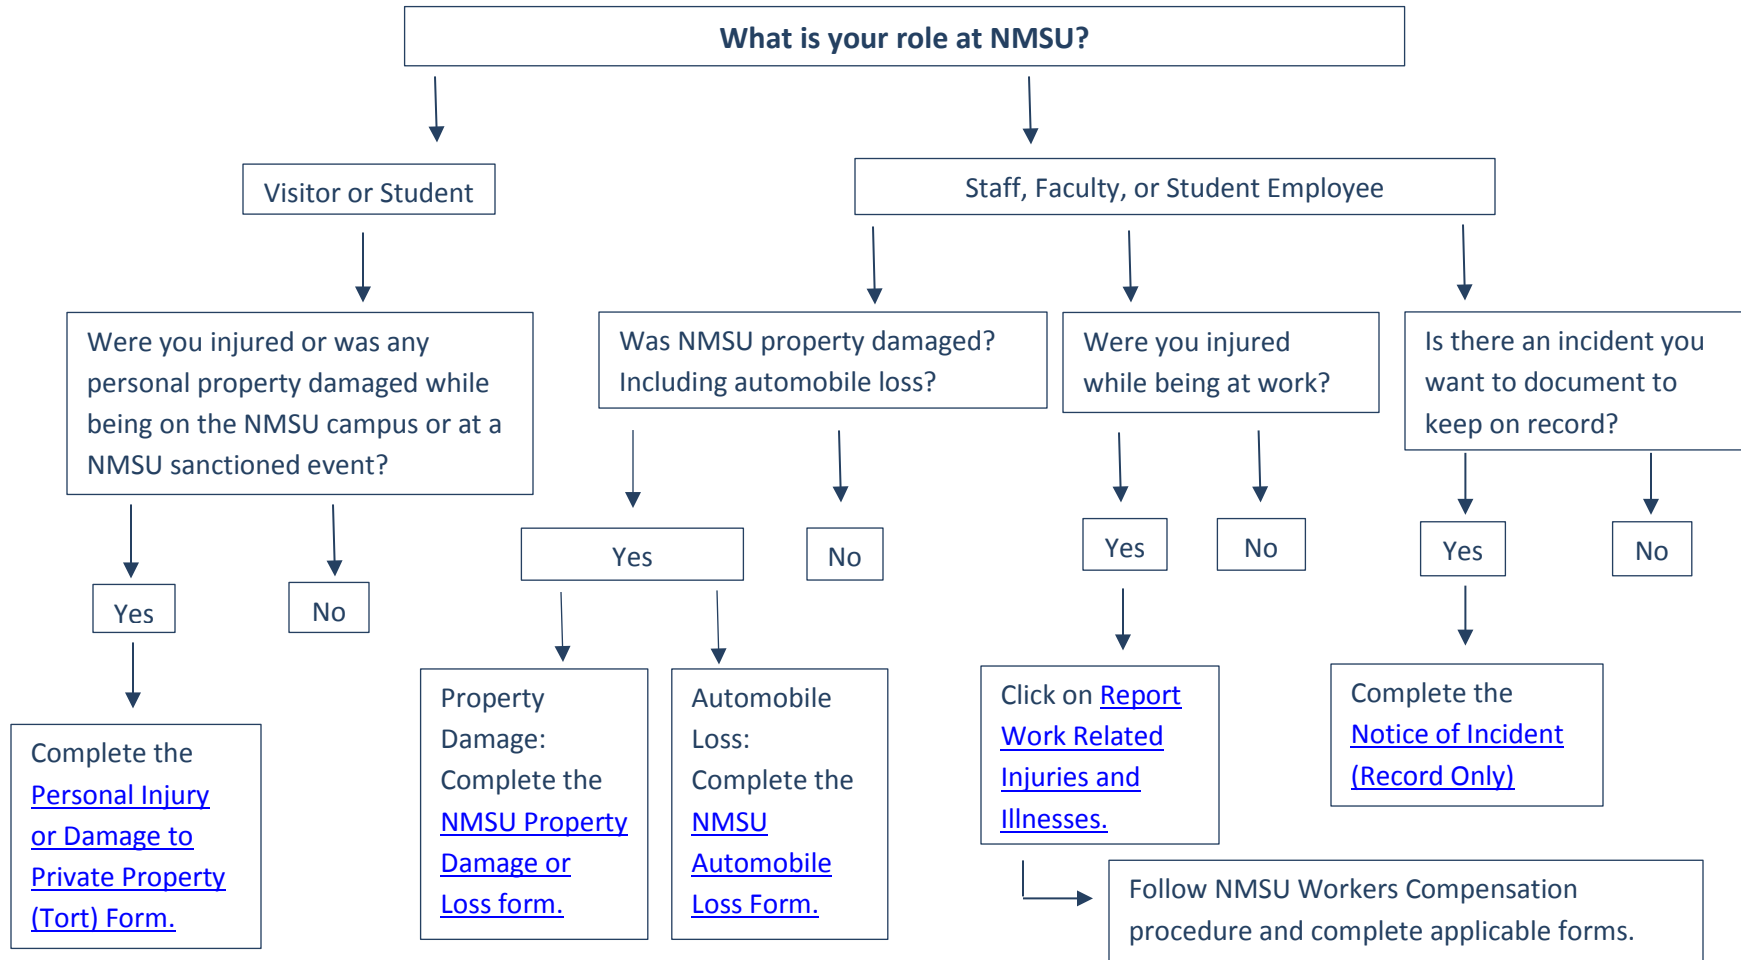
What is your role at NMSU?

Visitor or Student

Staff, Faculty, or Student Employee

Were you injured or was any personal property damaged while being on the NMSU campus or at a NMSU sanctioned event?

Was NMSU property damaged? Including automobile loss?

Were you injured while being at work?

Is there an incident you want to document to keep on record?

Yes

No

Yes

No

Yes

No

Yes

No

Complete the Personal Injury or Damage to Private Property (Tort) Form.

Property Damage: Complete the NMSU Property Damage or Loss form.

Automobile Loss: Complete the NMSU Automobile Loss Form.

Click on Report Work Related Injuries and Illnesses.

Complete the Notice of Incident (Record Only)

Follow NMSU Workers Compensation procedure and complete applicable forms.